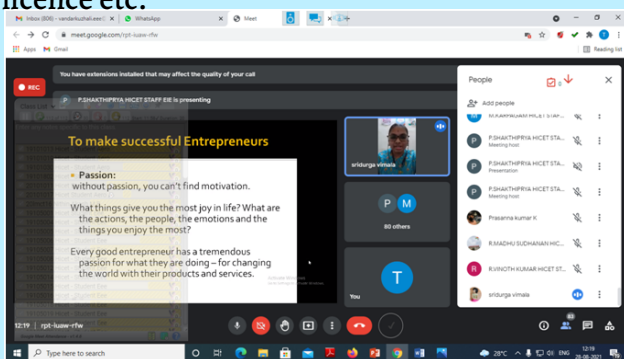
licence etc.

Inbox (806) - vandankuzhali.ece@ | WhatsApp | Meet

meet.google.com/rpt-iuaw-rfw

Apps Gmail

Reading list

You have extensions installed that may affect the quality of your call

REC

P.SHAKTHIPRIYA HICET STAFF EIE is presenting

To make successful Entrepreneurs

• Passion:
without passion, you can't find motivation.

What things give you the most joy in life? What are the actions, the people, the emotions and the things you enjoy the most?

Every good entrepreneur has a tremendous passion for what they are doing – for changing the world with their products and services.

sridurga vimala

80 others

You

People

Add people

M.KARPAGAM HICET STAFF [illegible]

P.SHAKTHIPRIYA HICET STA...
Meeting host

P.SHAKTHIPRIYA HICET STA...
Presentation

P.SHAKTHIPRIYA HICET STA...
Meeting host

Prasanna kumar K

R.MADHU SUDHANAN HIC...

R.VINOTH KUMAR HICET ST...

sridurga vimala

12:19 | rpt-iuaw-rfw

Type here to search

28°C ENG 12:19 28-08-2021